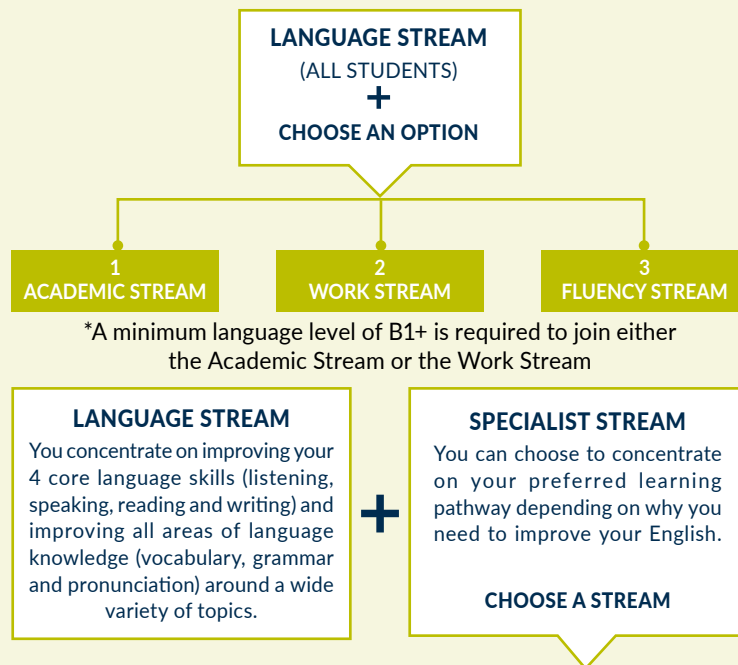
LANGUAGE STREAM
(ALL STUDENTS)
+
CHOOSE AN OPTION

1
ACADEMIC STREAM

2
WORK STREAM

3
FLUENCY STREAM

*A minimum language level of B1+ is required to join either the Academic Stream or the Work Stream

LANGUAGE STREAM
You concentrate on improving your 4 core language skills (listening, speaking, reading and writing) and improving all areas of language knowledge (vocabulary, grammar and pronunciation) around a wide variety of topics.

+

SPECIALIST STREAM
You can choose to concentrate on your preferred learning pathway depending on why you need to improve your English.

CHOOSE A STREAM